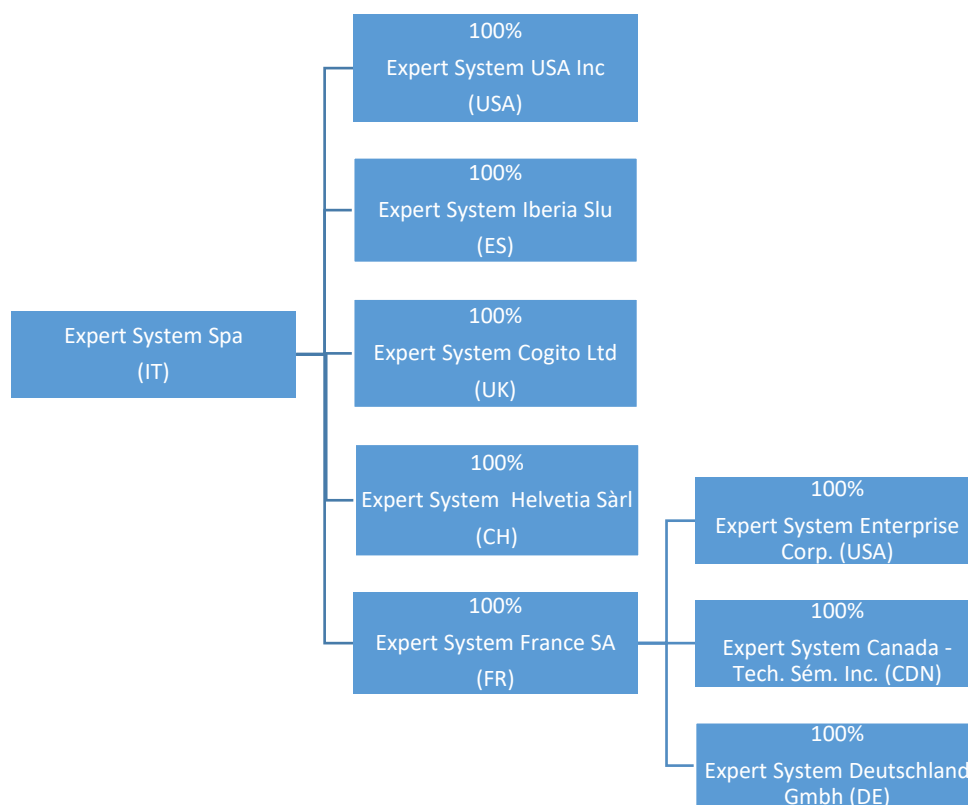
Expert System Spa
(IT)

100%
Expert System USA Inc
(USA)

100%
Expert System Iberia Slu
(ES)

100%
Expert System Cogito Ltd
(UK)

100%
Expert System Helvetia Sàrl
(CH)

100%
Expert System France SA
(FR)

100%
Expert System Enterprise Corp. (USA)

100%
Expert System Canada - Tech. Sém. Inc. (CDN)

100%
Expert System Deutschland Gmbh (DE)